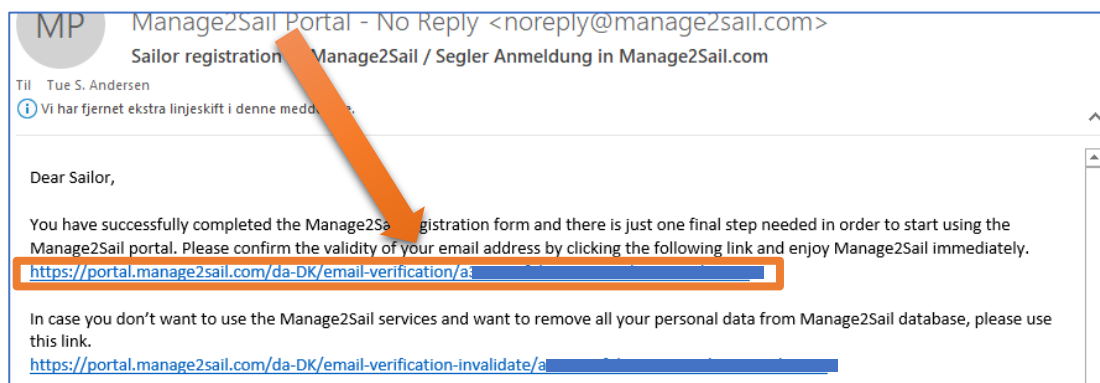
MP

Manage2Sail Portal - No Reply <noreply@manage2sail.com>

Sailor registration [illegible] Manage2Sail / Segler Anmeldung in Manage2Sail.com

Til Tue S. Andersen

Vi har fjernet ekstra linjeskift i denne medd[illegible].

Dear Sailor,

You have successfully completed the Manage2Sa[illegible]gistration form and there is just one final step needed in order to start using the Manage2Sail portal. Please confirm the validity of your email address by clicking the following link and enjoy Manage2Sail immediately.
https://portal.manage2sail.com/da-DK/email-verification/a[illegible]

In case you don't want to use the Manage2Sail services and want to remove all your personal data from Manage2Sail database, please use this link.
https://portal.manage2sail.com/da-DK/email-verification-invalidate/a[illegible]